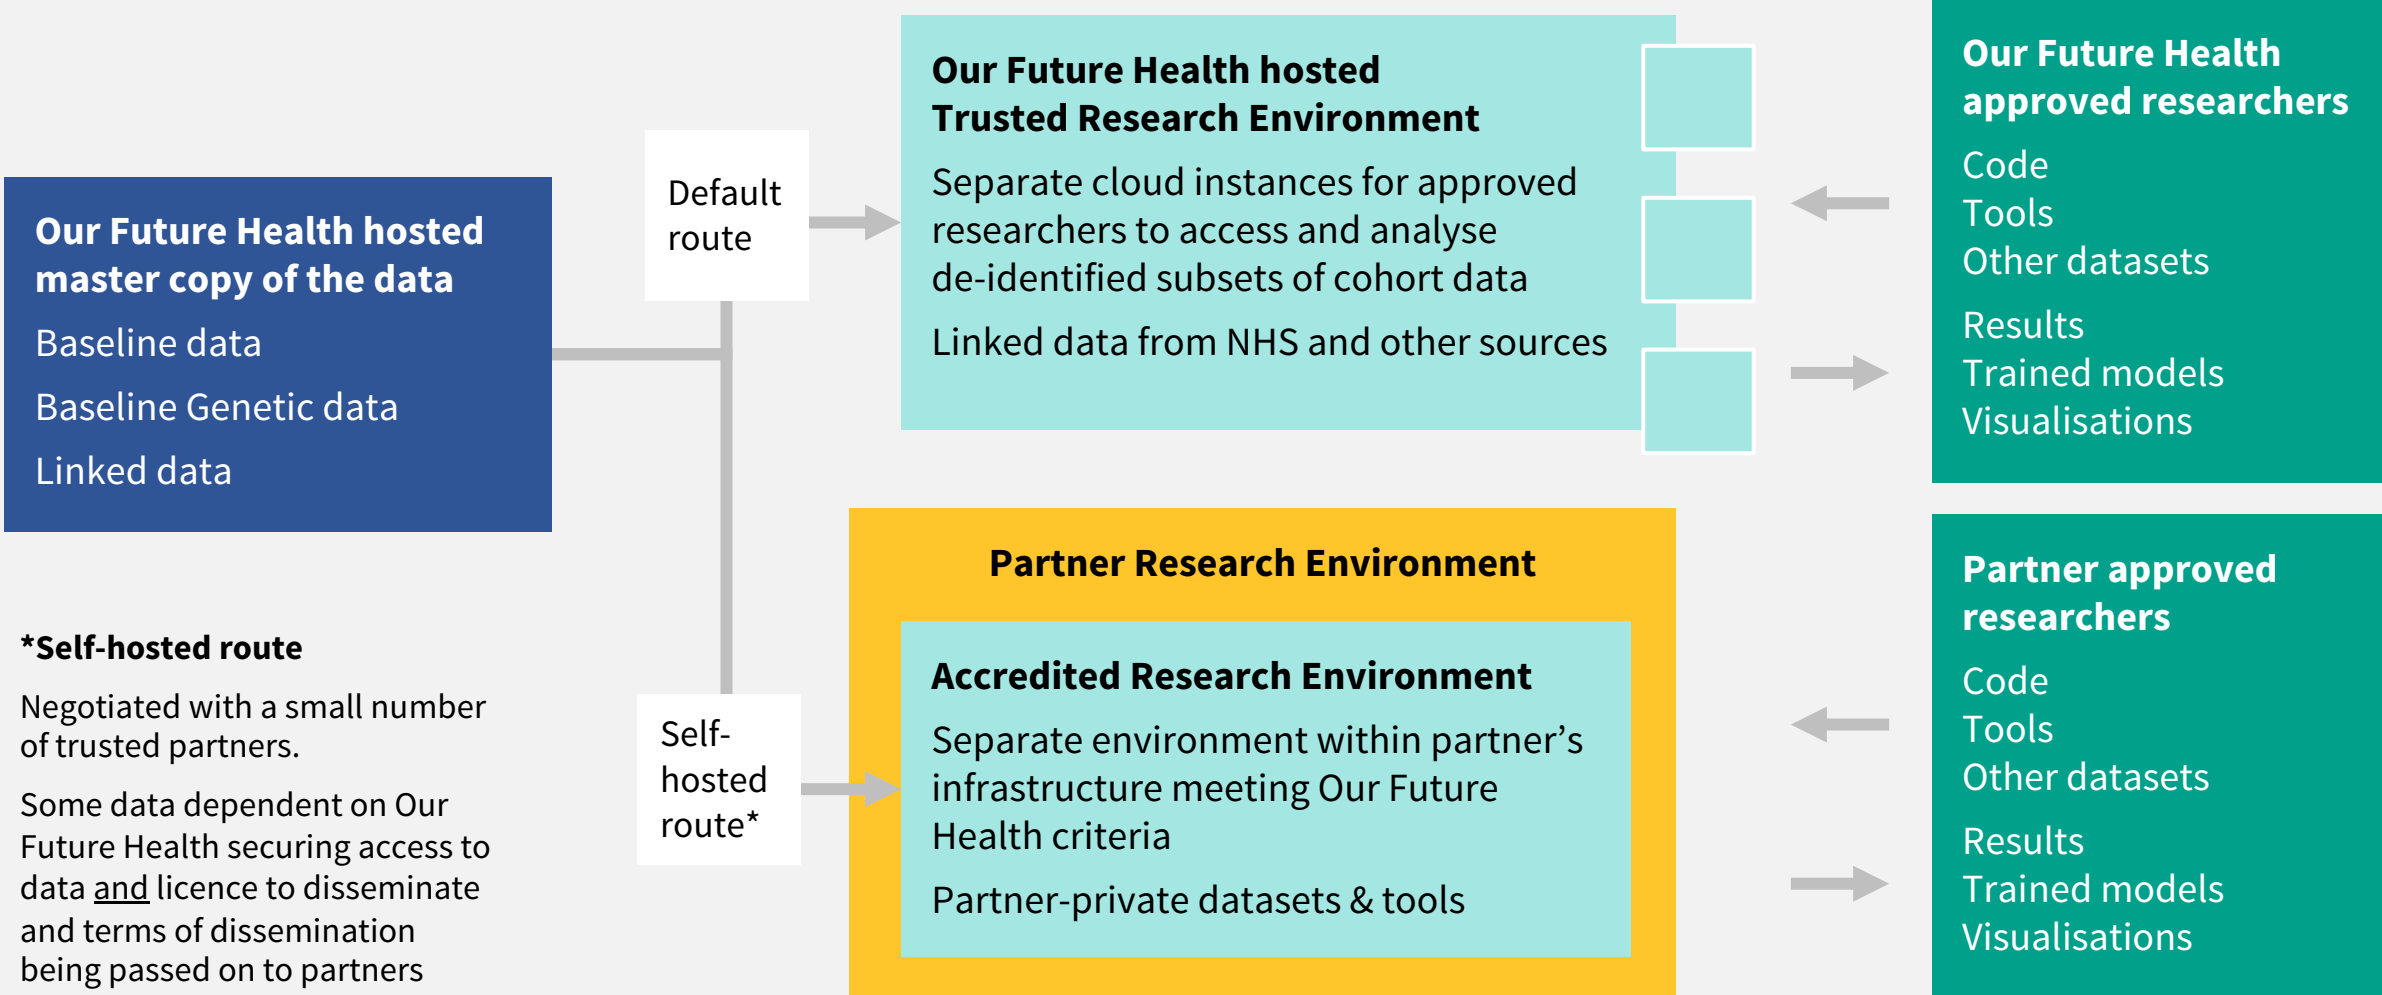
Our Future Health hosted master copy of the data

Baseline data

Baseline Genetic data

Linked data

Default route

Self-hosted route*

Our Future Health hosted Trusted Research Environment

Separate cloud instances for approved researchers to access and analyse de-identified subsets of cohort data

Linked data from NHS and other sources

Partner Research Environment

Accredited Research Environment

Separate environment within partner’s infrastructure meeting Our Future Health criteria

Partner-private datasets & tools

Our Future Health approved researchers

Code
Tools
Other datasets

Results
Trained models
Visualisations

Partner approved researchers

Code
Tools
Other datasets

Results
Trained models
Visualisations

*Self-hosted route

Negotiated with a small number of trusted partners.

Some data dependent on Our Future Health securing access to data and licence to disseminate and terms of dissemination being passed on to partners